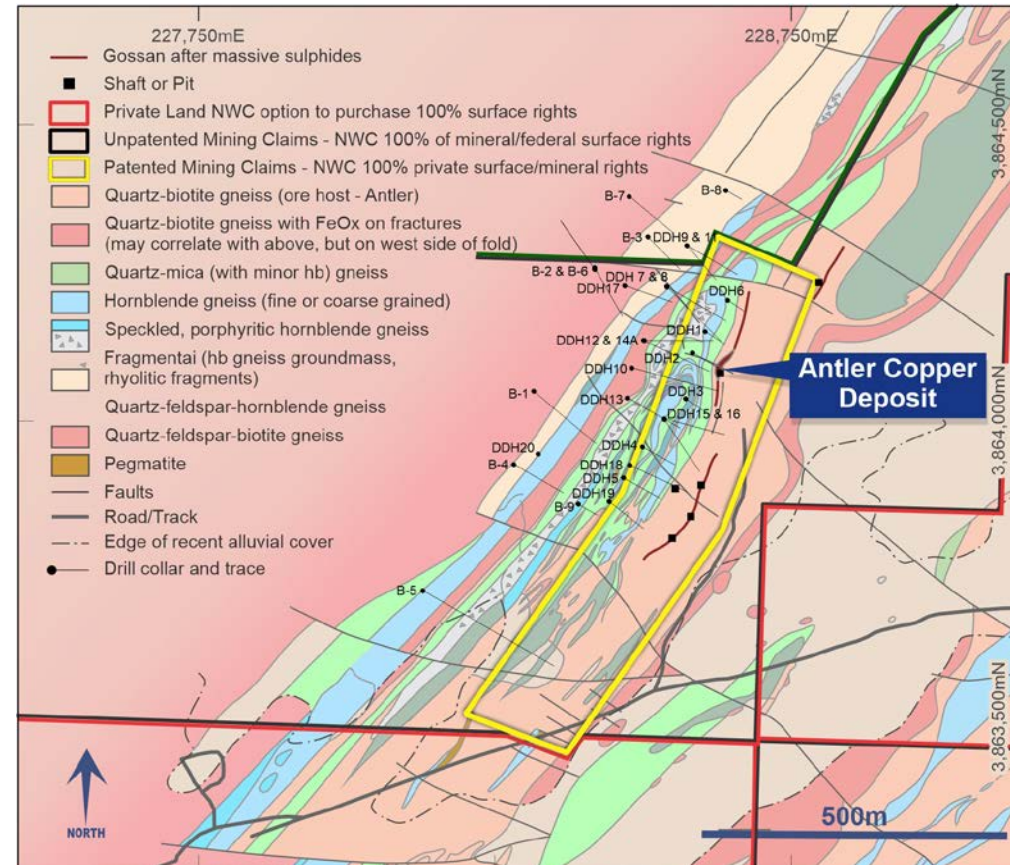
227,750mE

228,750mE

Gossan after massive sulphides
Shaft or Pit
Private Land NWC option to purchase 100% surface rights
Unpatented Mining Claims - NWC 100% of mineral/federal surface rights
Patented Mining Claims - NWC 100% private surface/mineral rights
Quartz-biotite gneiss (ore host - Antler)
Quartz-biotite gneiss with FeOx on fractures (may correlate with above, but on west side of fold)
Quartz-mica (with minor hb) gneiss
Hornblende gneiss (fine or coarse grained)
Speckled, porphyritic hornblende gneiss
Fragmentai (hb gneiss groundmass, rhyolitic fragments)
Quartz-feldspar-hornblende gneiss
Quartz-feldspar-biotite gneiss
Pegmatite
Faults
Road/Track
Edge of recent alluvial cover
Drill collar and trace

3,864,500mN

B-8
B-7
B-3
DDH9 & 1
B-2 & B-6
DDH 7 & 8
DDH17
DDH6
DDH1
DDH12 & 14A
DDH2
DDH10
B-1
DDH3
DDH13
DDH15 & 16
DDH4
DDH20
B-4
DDH18
DDH5
DDH19
B-9
B-5

Antler Copper Deposit

3,864,000mN

3,863,500mN

NORTH

500m